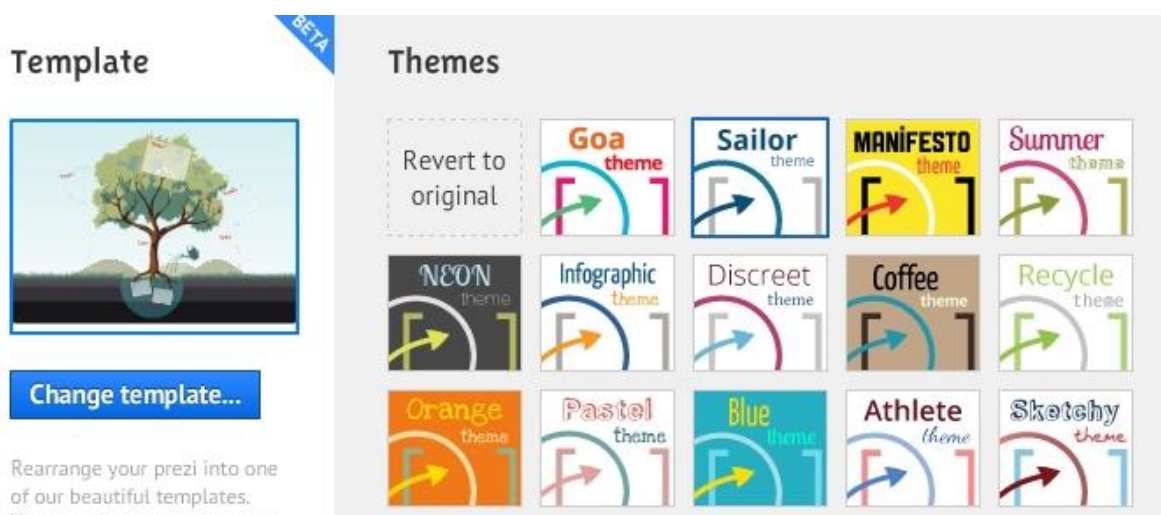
Template

BETA

Change template...

Rearrange your prezi into one of our beautiful templates.

Themes

Revert to original

Goa theme

Sailor theme

MANIFESTO theme

Summer theme

NEON theme

Infographic theme

Discreet theme

Coffee theme

Recycle theme

Orange theme

Pastel theme

Blue theme

Athlete theme

Sketchy theme